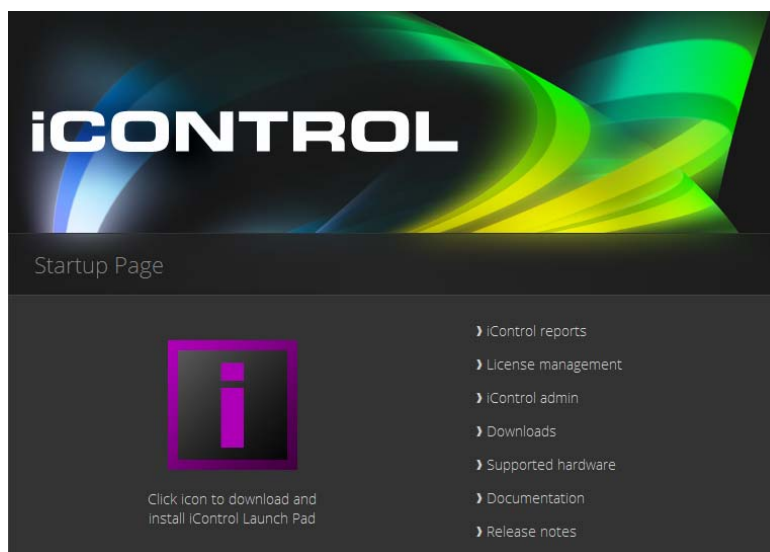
iCONTROL

Startup Page

i

Click icon to download and install iControl Launch Pad

❯ iControl reports
❯ License management
❯ iControl admin
❯ Downloads
❯ Supported hardware
❯ Documentation
❯ Release notes